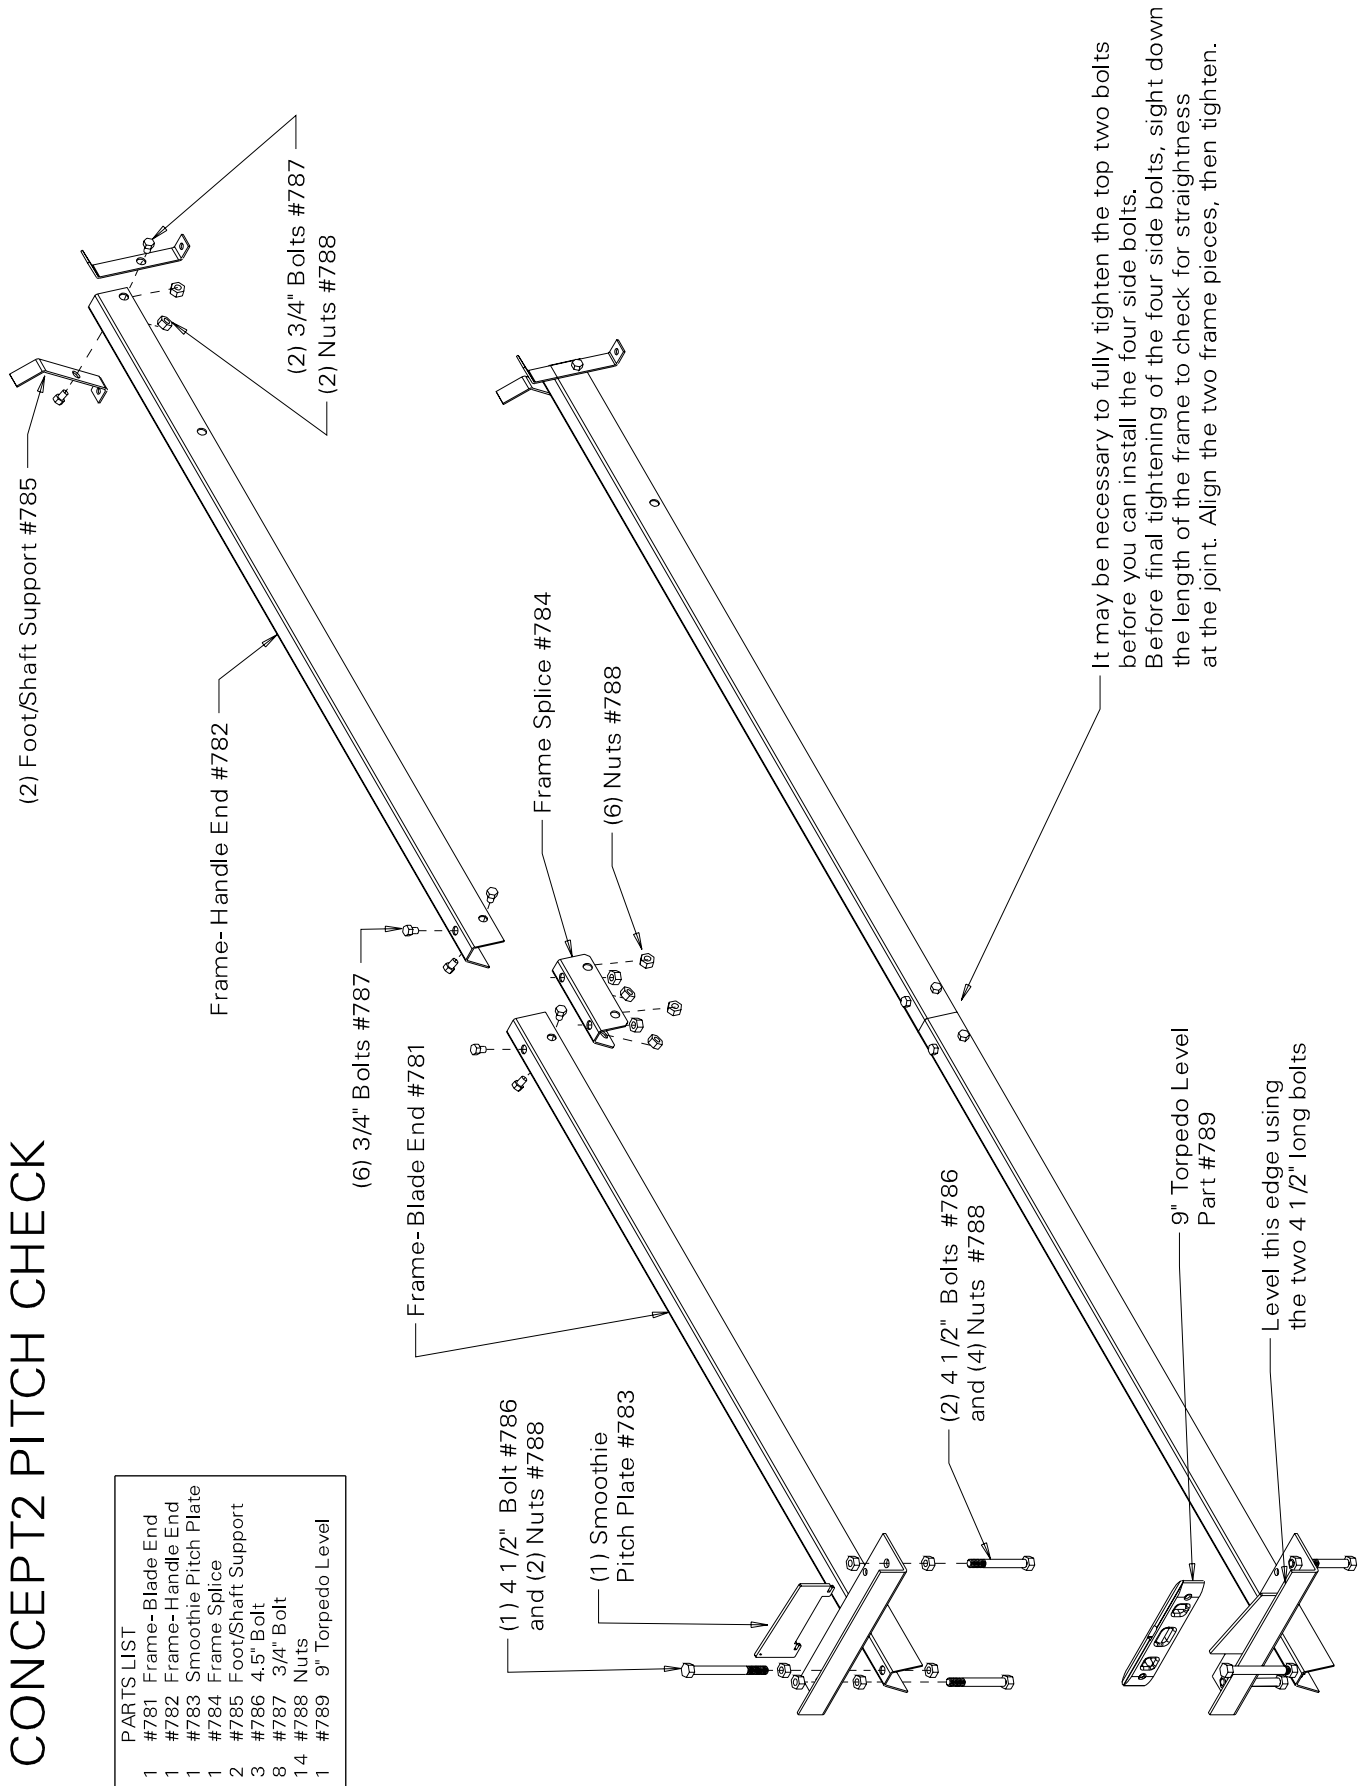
CONCEPT2 PITCH CHECK

PARTS LIST

| | | |
|---|---|---|
| 1 | #781 | Frame-Blade End |
| 1 | #782 | Frame-Handle End |
| 1 | #783 | Smoothie Pitch Plate |
| 1 | #784 | Frame Splice |
| 2 | #785 | Foot/Shaft Support |
| 3 | #786 | 4.5" Bolt |
| 8 | #787 | 3/4" Bolt |
| 14 | #788 | Nuts |
| 1 | #789 | 9" Torpedo Level |

(2) Foot/Shaft Support #785

(2) 3/4" Bolts #787
(2) Nuts #788

Frame-Handle End #782

Frame Splice #784

(6) Nuts #788

(6) 3/4" Bolts #787

Frame-Blade End #781

(1) 4 1/2" Bolt #786
and (2) Nuts #788

(1) Smoothie
Pitch Plate #783

(2) 4 1/2" Bolts #786
and (4) Nuts #788

9" Torpedo Level
Part #789

Level this edge using
the two 4 1/2" long bolts

It may be necessary to fully tighten the top two bolts before you can install the four side bolts.
Before final tightening of the four side bolts, sight down the length of the frame to check for straightness at the joint. Align the two frame pieces, then tighten.